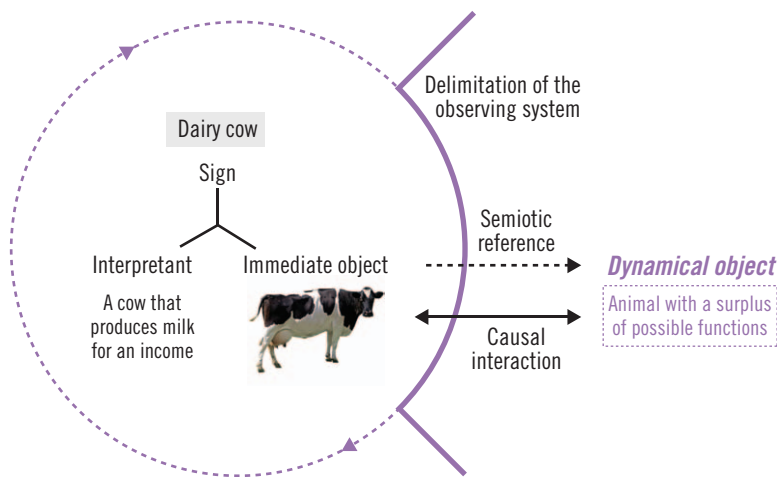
Delimitation of the observing system

Dairy cow

Sign

Interpretant

Immediate object

A cow that produces milk for an income

Semiotic reference

Dynamical object

Animal with a surplus of possible functions

Causal interaction